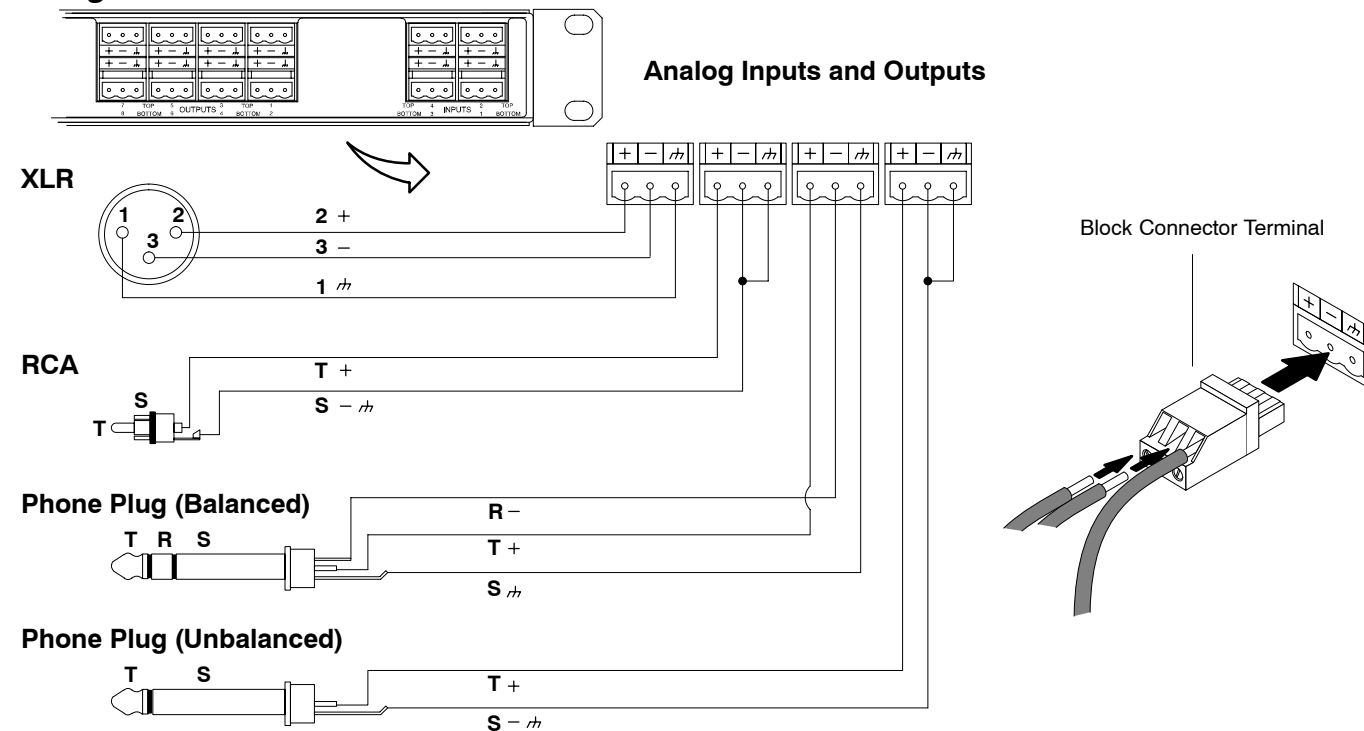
Analog Inputs and Outputs

7 8 TOP BOTTOM 5 6 OUTPUTS 3 4 TOP BOTTOM 1 2

TOP BOTTOM 4 3 INPUTS 2 1 TOP BOTTOM

XLR

1 2 3

2 +

3 −

1 ⏚

RCA

S

T

T +

S − ⏚

Phone Plug (Balanced)

T R S

R −

T +

S ⏚

Phone Plug (Unbalanced)

T S

T +

S − ⏚

Block Connector Terminal